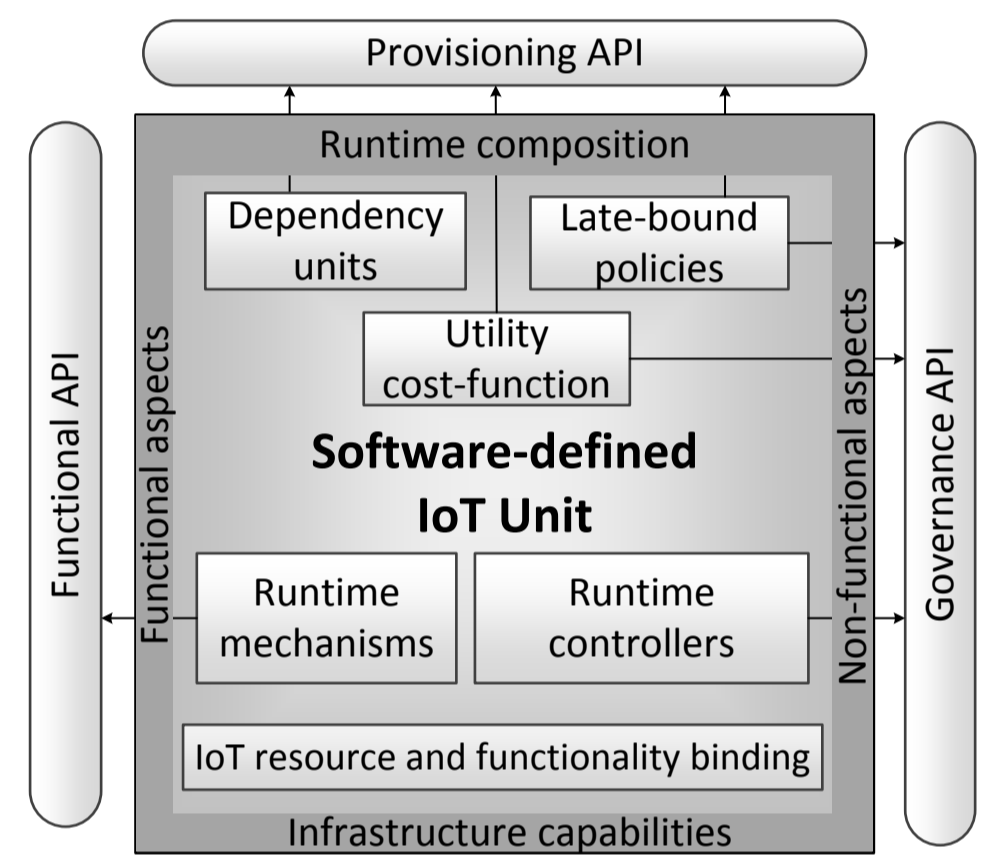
Provisioning API

Functional API

Runtime composition

Dependency units

Late-bound policies

Utility cost-function

Functional aspects

Software-defined IoT Unit

Non-functional aspects

Governance API

Runtime mechanisms

Runtime controllers

IoT resource and functionality binding

Infrastructure capabilities